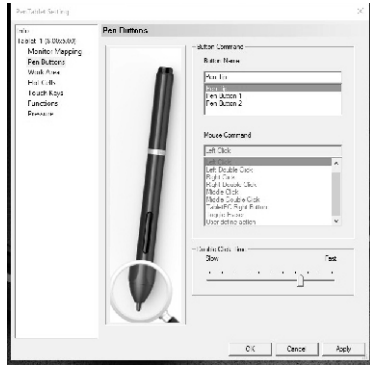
Pen Tablet Setting

Info
Tablet 1 (8 D0X000)
Monitor Mapping
Pen Buttons
Work Area
Hot Cells
Touch Keys
Functions
Pressure

Pen Buttons

Button Command
Button Name
Pen Tip
Pen Tip
Pen Button 1
Pen Button 2

Mouse Command
Left Click
Left Click
Left Double Click
Right Click
Right Double Click
Middle Click
Middle Double Click
TabletPC Right Button
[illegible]
User define action

Double Click Time
Slow
Fast

OK
Cancel
Apply